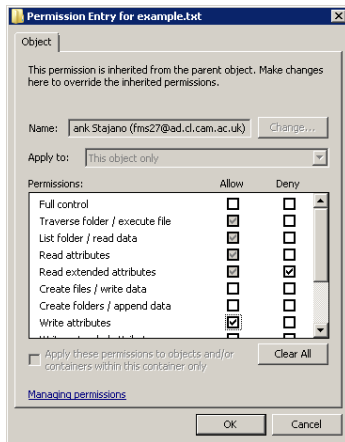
Permission Entry for example.txt

Object

This permission is inherited from the parent object. Make changes here to override the inherited permissions.

Name: ank Stajano (fms27@ad.cl.cam.ac.uk) Change...

Apply to: This object only

| Permissions: | Allow | Deny |
|---|---|---|
| Full control | ☐ | ☐ |
| Traverse folder / execute file | ☑ | ☐ |
| List folder / read data | ☑ | ☐ |
| Read attributes | ☑ | ☐ |
| Read extended attributes | ☑ | ☑ |
| Create files / write data | ☐ | ☐ |
| Create folders / append data | ☐ | ☐ |
| Write attributes | ☑ | ☐ |
| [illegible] | | |

Apply these permissions to objects and/or containers within this container only

Clear All

Managing permissions

OK Cancel